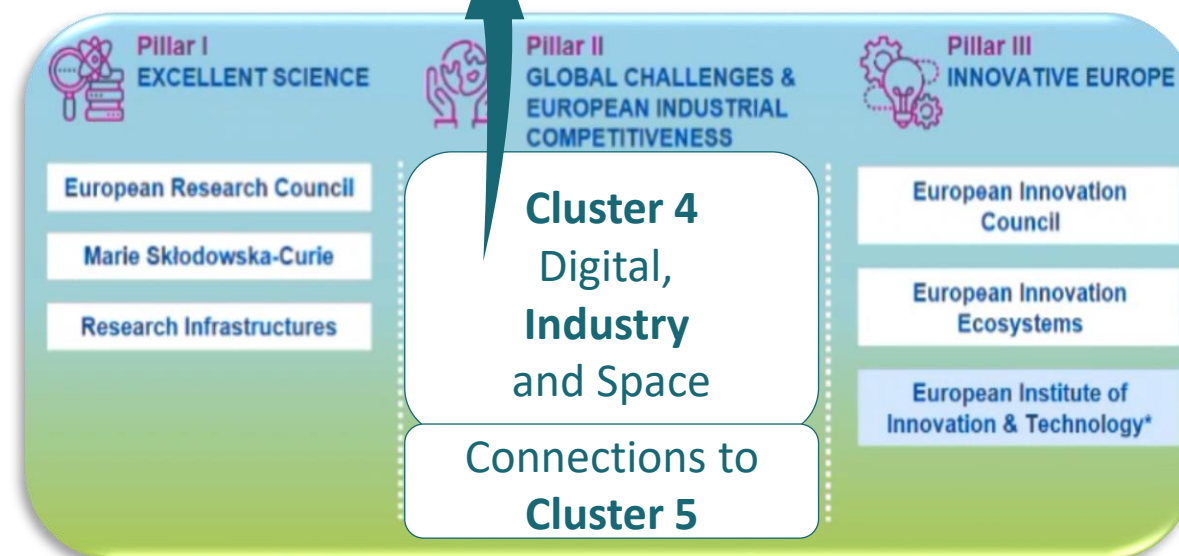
Pillar I
EXCELLENT SCIENCE

European Research Council

Marie Skłodowska-Curie

Research Infrastructures

Pillar II
GLOBAL CHALLENGES & EUROPEAN INDUSTRIAL COMPETITIVENESS

Cluster 4
Digital,
Industry
and Space

Connections to
Cluster 5

Pillar III
INNOVATIVE EUROPE

European Innovation Council

European Innovation Ecosystems

European Institute of Innovation & Technology*